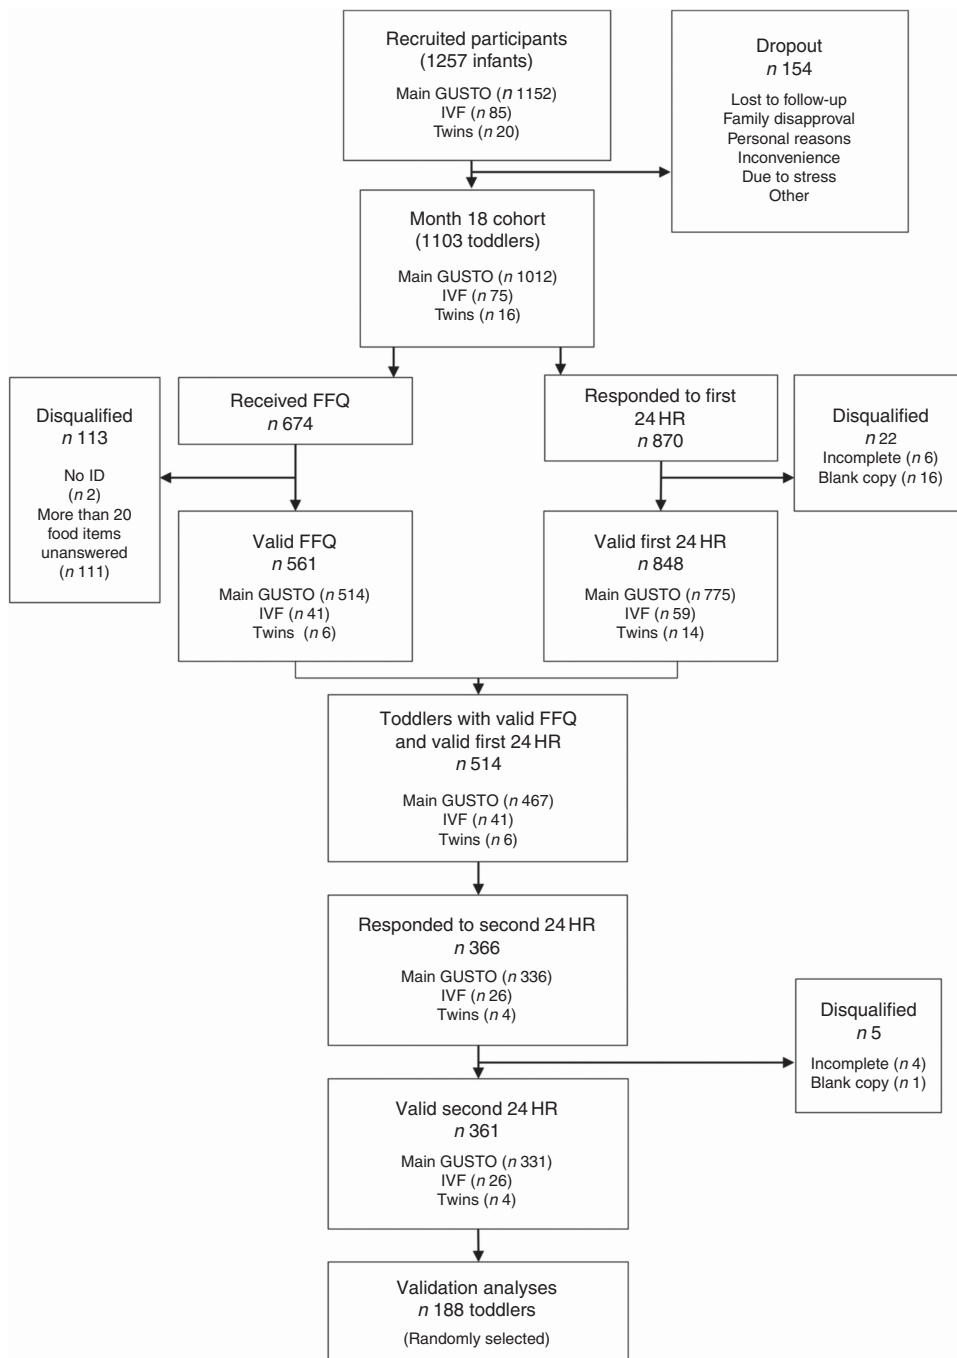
Recruited participants
(1257 infants)

Main GUSTO (n 1152)
IVF (n 85)
Twins (n 20)

Dropout
n 154

Lost to follow-up
Family disapproval
Personal reasons
Inconvenience
Due to stress
Other

Month 18 cohort
(1103 toddlers)

Main GUSTO (n 1012)
IVF (n 75)
Twins (n 16)

Disqualified
n 113

No ID
(n 2)
More than 20 food items unanswered
(n 111)

Received FFQ
n 674

Responded to first 24 HR
n 870

Disqualified
n 22
Incomplete (n 6)
Blank copy (n 16)

Valid FFQ
n 561

Main GUSTO (n 514)
IVF (n 41)
Twins (n 6)

Valid first 24 HR
n 848

Main GUSTO (n 775)
IVF (n 59)
Twins (n 14)

Toddlers with valid FFQ and valid first 24 HR
n 514

Main GUSTO (n 467)
IVF (n 41)
Twins (n 6)

Responded to second 24 HR
n 366

Main GUSTO (n 336)
IVF (n 26)
Twins (n 4)

Disqualified
n 5

Incomplete (n 4)
Blank copy (n 1)

Valid second 24 HR
n 361

Main GUSTO (n 331)
IVF (n 26)
Twins (n 4)

Validation analyses
n 188 toddlers

(Randomly selected)